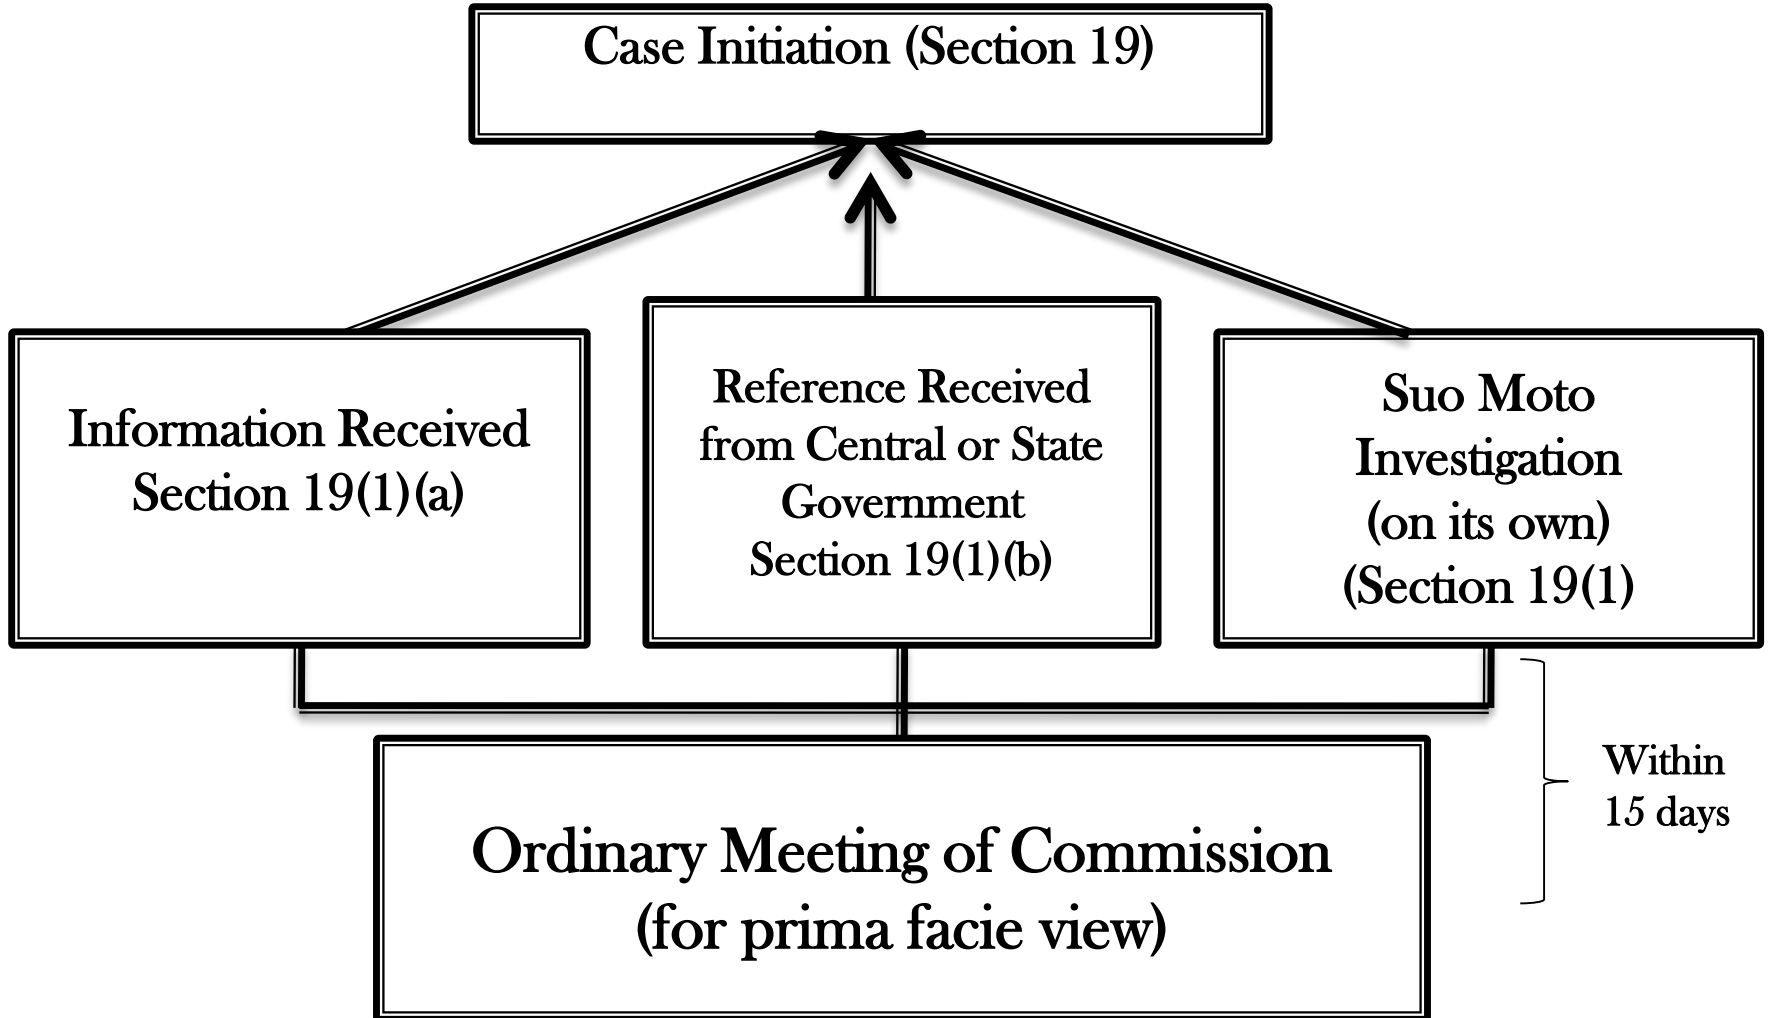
Case Initiation (Section 19)

Information Received Section 19(1)(a)

Reference Received from Central or State Government Section 19(1)(b)

Suo Moto Investigation (on its own) (Section 19(1)

Within 15 days

Ordinary Meeting of Commission (for prima facie view)